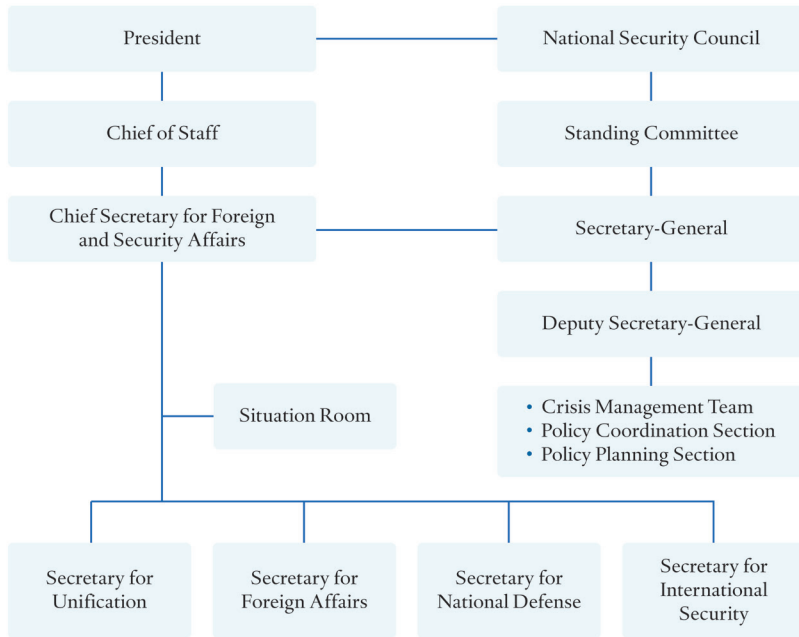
President

National Security Council

Chief of Staff

Standing Committee

Chief Secretary for Foreign and Security Affairs

Secretary-General

Deputy Secretary-General

Situation Room

• Crisis Management Team
• Policy Coordination Section
• Policy Planning Section

Secretary for Unification

Secretary for Foreign Affairs

Secretary for National Defense

Secretary for International Security